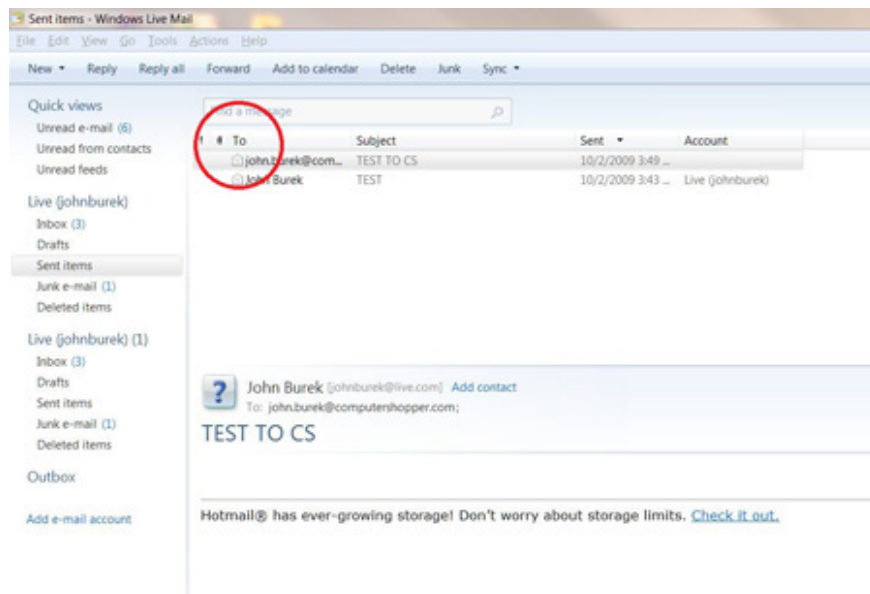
Sent items - Windows Live Mail

File Edit View Go Tools Actions Help

New ▾ Reply Reply all Forward Add to calendar Delete Junk Sync ▾

Quick views
Unread e-mail (6)
Unread from contacts
Unread feeds

Live (johnburek)
Inbox (3)
Drafts
Sent items
Junk e-mail (1)
Deleted items

Live (johnburek) (1)
Inbox (3)
Drafts
Sent items
Junk e-mail (1)
Deleted items

Outbox

Add e-mail account

Find a message

| ! | To | Subject | Sent ▾ | Account |
|---|---|---|---|---|
| | john.burek@com... | TEST TO CS | 10/2/2009 3:49 ... | |
| | John Burek | TEST | 10/2/2009 3:43 ... | Live (johnburek) |

John Burek [johnburek@live.com] Add contact
To: john.burek@computershopper.com;

TEST TO CS

Hotmail® has ever-growing storage! Don't worry about storage limits. Check it out.